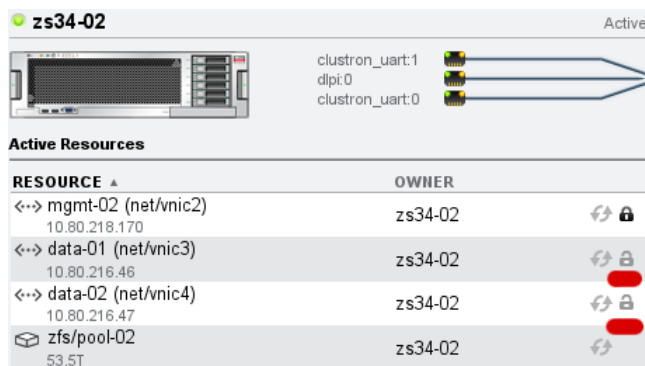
zs34-02

Active

clustron_uart:1
dlpi:0
clustron_uart:0

Active Resources

| RESOURCE ▲ | OWNER |
|---|---|
| mgmt-02 (net/vnic2) 10.80.218.170 | zs34-02 |
| data-01 (net/vnic3) 10.80.216.46 | zs34-02 |
| data-02 (net/vnic4) 10.80.216.47 | zs34-02 |
| zfs/pool-02 53.5T | zs34-02 |